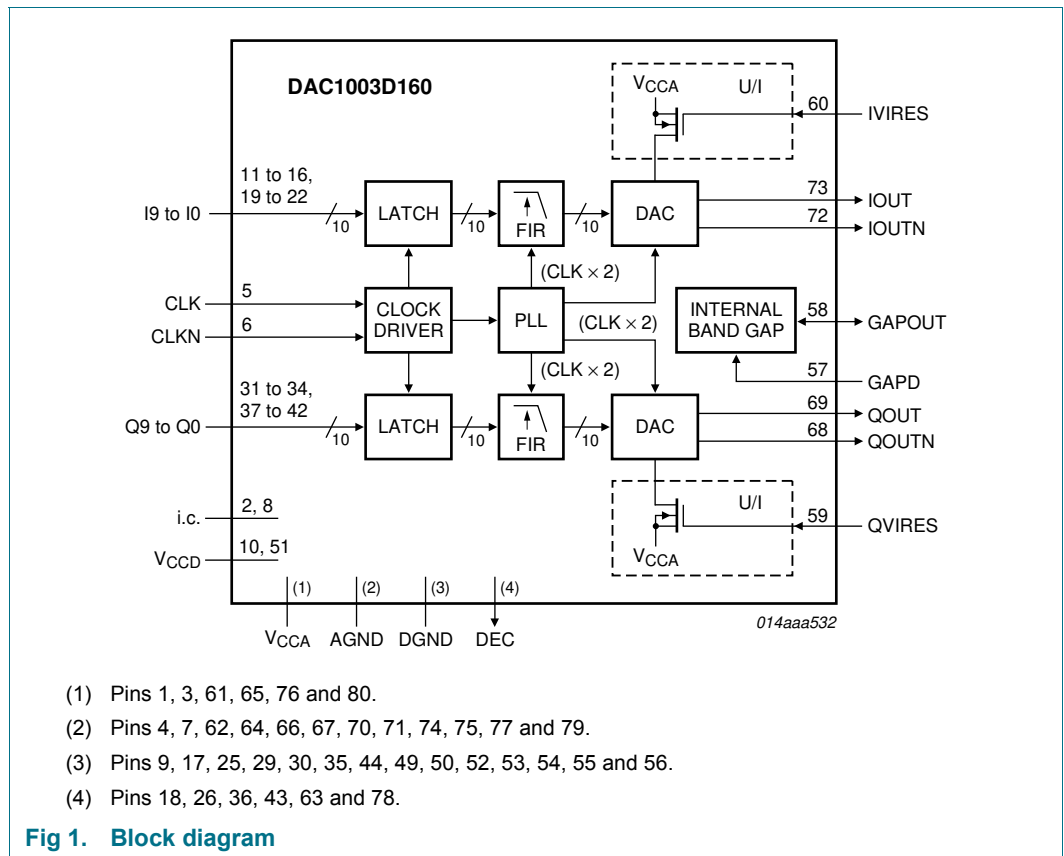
DAC1003D160

$V_{CCA}$ U/I 60 IVIRES

11 to 16, 19 to 22

I9 to I0 10 LATCH 10 FIR 10 DAC 73 IOUT 72 IOUTN

(CLK × 2)

CLK 5 CLOCK DRIVER PLL (CLK × 2) INTERNAL BAND GAP 58 GAPOUT

CLKN 6

(CLK × 2) 57 GAPD

31 to 34, 37 to 42

Q9 to Q0 10 LATCH 10 FIR 10 DAC 69 QOUT 68 QOUTN

U/I

i.c. 2, 8 59 QVIRES

$V_{CCD}$ 10, 51 $V_{CCA}$

(1) (2) (3) (4)

$V_{CCA}$ AGND DGND DEC

014aaa532

(1) Pins 1, 3, 61, 65, 76 and 80.

(2) Pins 4, 7, 62, 64, 66, 67, 70, 71, 74, 75, 77 and 79.

(3) Pins 9, 17, 25, 29, 30, 35, 44, 49, 50, 52, 53, 54, 55 and 56.

(4) Pins 18, 26, 36, 43, 63 and 78.

Fig 1. Block diagram